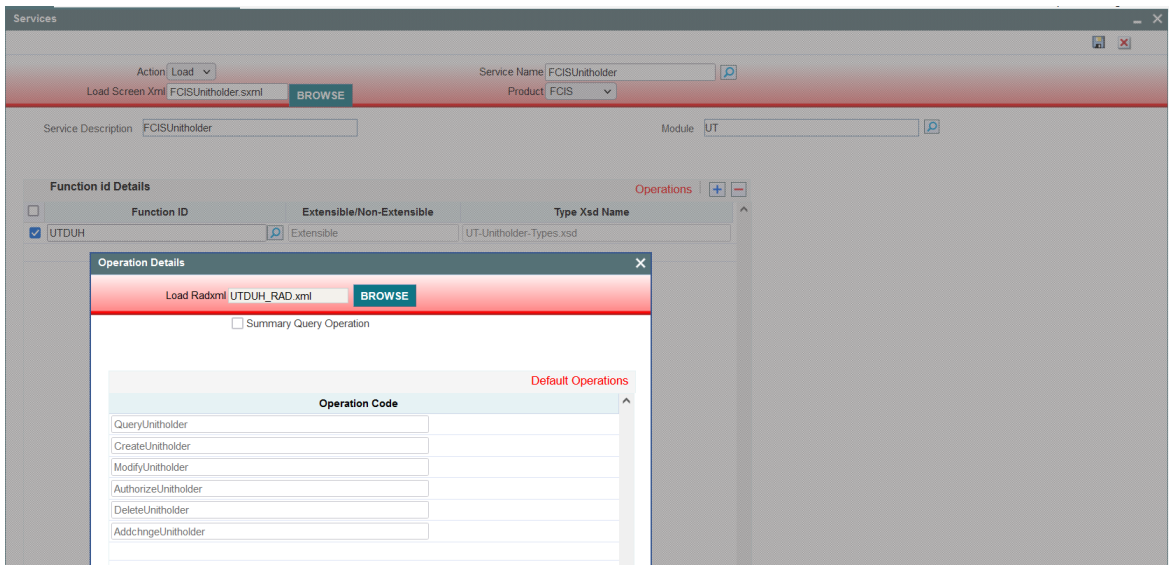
Services

Action Load
Load Screen Xml FCISUnitholder.sxml BROWSE
Service Name FCISUnitholder
Product FCIS

Service Description FCISUnitholder
Module UT

Function id Details
Operations

| | Function ID | Extensible/Non-Extensible | Type Xsd Name |
|---|---|---|---|
| ☑ | UTDUH | Extensible | UT-Unitholder-Types.xsd |

Operation Details

Load Radxml UTDUH_RAD.xml BROWSE
Summary Query Operation

Default Operations

| Operation Code |
|---|
| QueryUnitholder |
| CreateUnitholder |
| ModifyUnitholder |
| AuthorizeUnitholder |
| DeleteUnitholder |
| AddchngeUnitholder |